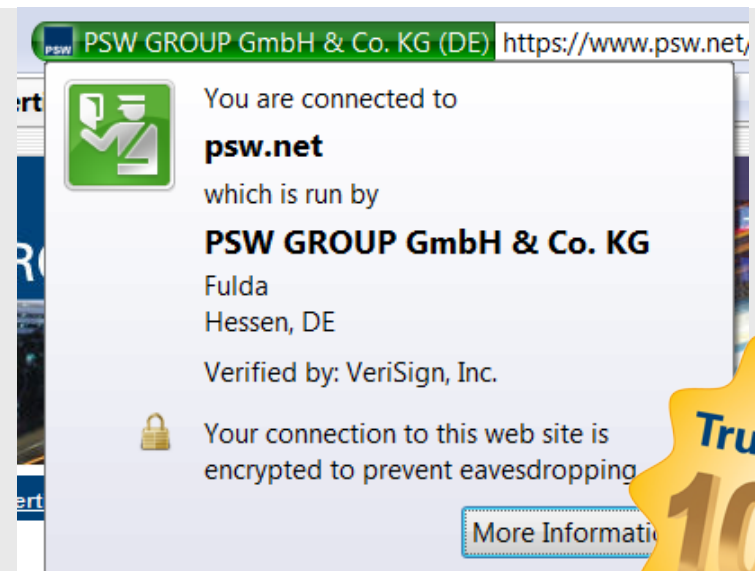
psw PSW GROUP GmbH & Co. KG (DE) https://www.psw.net/

ert

R

ert

You are connected to

psw.net

which is run by

PSW GROUP GmbH & Co. KG

Fulda
Hessen, DE

Verified by: VeriSign, Inc.

Your connection to this web site is encrypted to prevent eavesdropping

More Informati

Tru

10